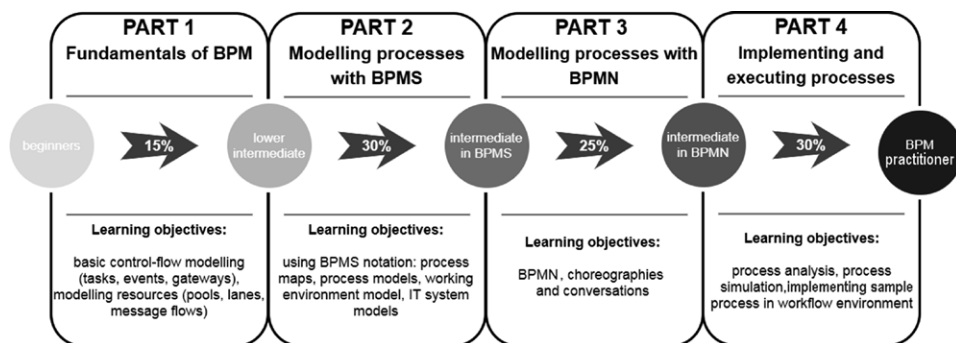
PART 1
Fundamentals of BPM

PART 2
Modelling processes with BPMS

PART 3
Modelling processes with BPMN

PART 4
Implementing and executing processes

beginners

15%

lower intermediate

30%

intermediate in BPMS

25%

intermediate in BPMN

30%

BPM practitioner

Learning objectives:
basic control-flow modelling (tasks, events, gateways), modelling resources (pools, lanes, message flows)

Learning objectives:
using BPMS notation: process maps, process models, working environment model, IT system models

Learning objectives:
BPMN, choreographies and conversations

Learning objectives:
process analysis, process simulation,implementing sample process in workflow environment